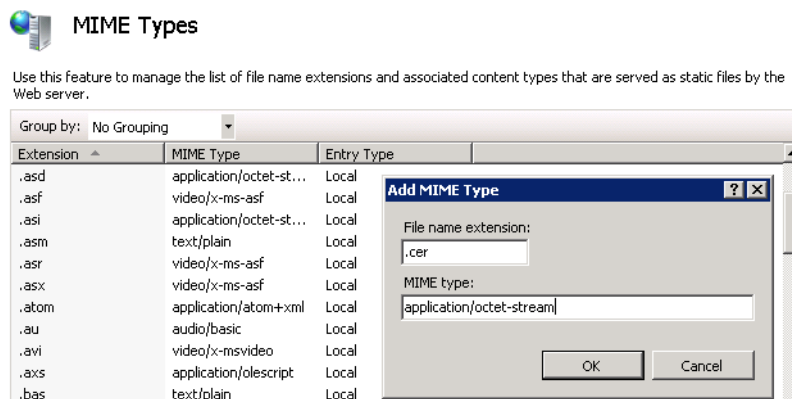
MIME Types

Use this feature to manage the list of file name extensions and associated content types that are served as static files by the Web server.

Group by: No Grouping

| Extension | MIME Type | Entry Type |
|---|---|---|
| .asd | application/octet-st... | Local |
| .asf | video/x-ms-asf | Local |
| .asi | application/octet-st... | Local |
| .asm | text/plain | Local |
| .asr | video/x-ms-asf | Local |
| .asx | video/x-ms-asf | Local |
| .atom | application/atom+xml | Local |
| .au | audio/basic | Local |
| .avi | video/x-msvideo | Local |
| .axs | application/olescript | Local |
| .bas | text/plain | Local |

Add MIME Type
?
X
File name extension:
.cer
MIME type:
application/octet-stream
OK
Cancel